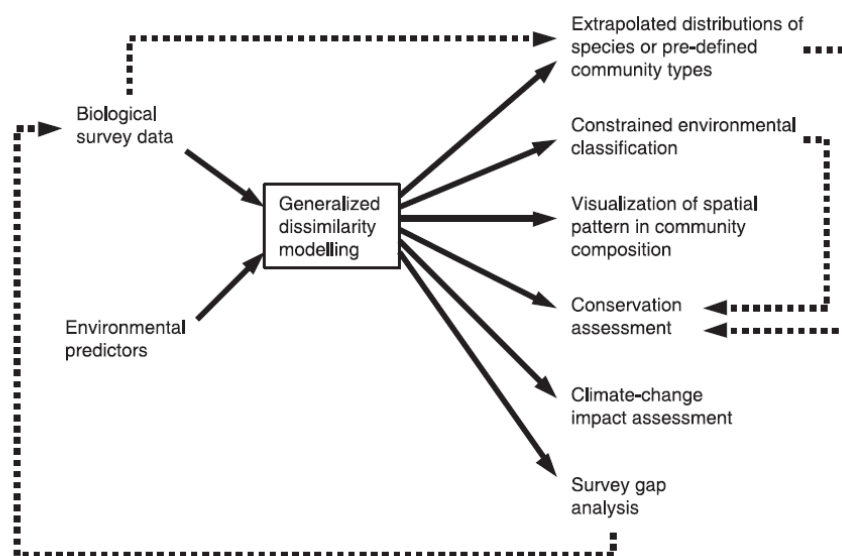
Biological survey data

Environmental predictors

Generalized dissimilarity modelling

Extrapolated distributions of species or pre-defined community types

Constrained environmental classification

Visualization of spatial pattern in community composition

Conservation assessment

Climate-change impact assessment

Survey gap analysis